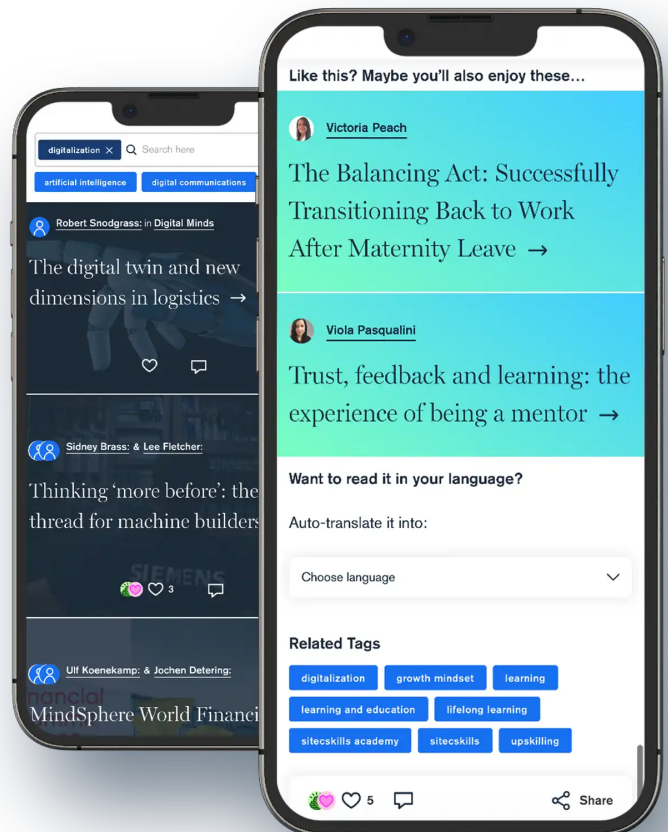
digitalization ×
Search here

artificial intelligence
digital communications

Robert Snodgrass: in Digital Minds

The digital twin and new dimensions in logistics →

Sidney Brass: & Lee Fletcher:

Thinking 'more before': the thread for machine builders

3

Ulf Koenekamp: & Jochen Detering:

MindSphere World Financi

Like this? Maybe you'll also enjoy these...

Victoria Peach

The Balancing Act: Successfully Transitioning Back to Work After Maternity Leave →

Viola Pasqualini

Trust, feedback and learning: the experience of being a mentor →

Want to read it in your language?

Auto-translate it into:

Choose language

Related Tags

digitalization
growth mindset
learning
learning and education
lifelong learning
sitecskills academy
sitecskills
upskilling

5
Share